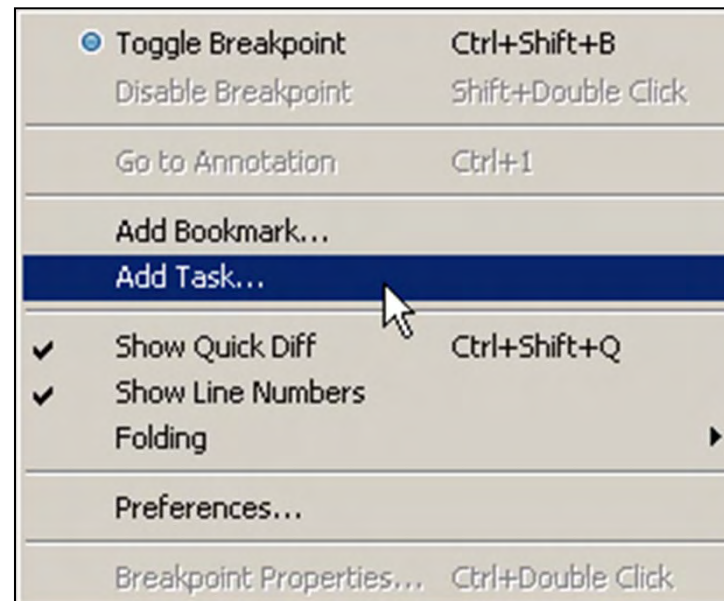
Toggle Breakpoint Ctrl+Shift+B
Disable Breakpoint Shift+Double Click

Go to Annotation Ctrl+1

Add Bookmark...
Add Task...

Show Quick Diff Ctrl+Shift+Q
Show Line Numbers
Folding

Preferences...

Breakpoint Properties... Ctrl+Double Click